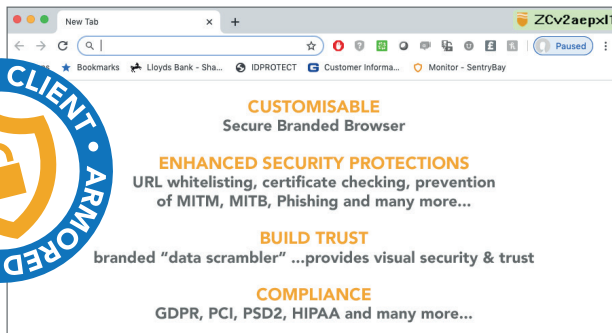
New Tab
×
+
ZCv2aepxl1
Paused
Bookmarks
Lloyds Bank - Sha...
IDPROTECT
Customer Informa...
Monitor - SentryBay

CLIENT
ARMORED

CUSTOMISABLE
Secure Branded Browser

ENHANCED SECURITY PROTECTIONS
URL whitelisting, certificate checking, prevention of MITM, MITB, Phishing and many more...

BUILD TRUST
branded "data scrambler" ...provides visual security & trust

COMPLIANCE
GDPR, PCI, PSD2, HIPAA and many more...